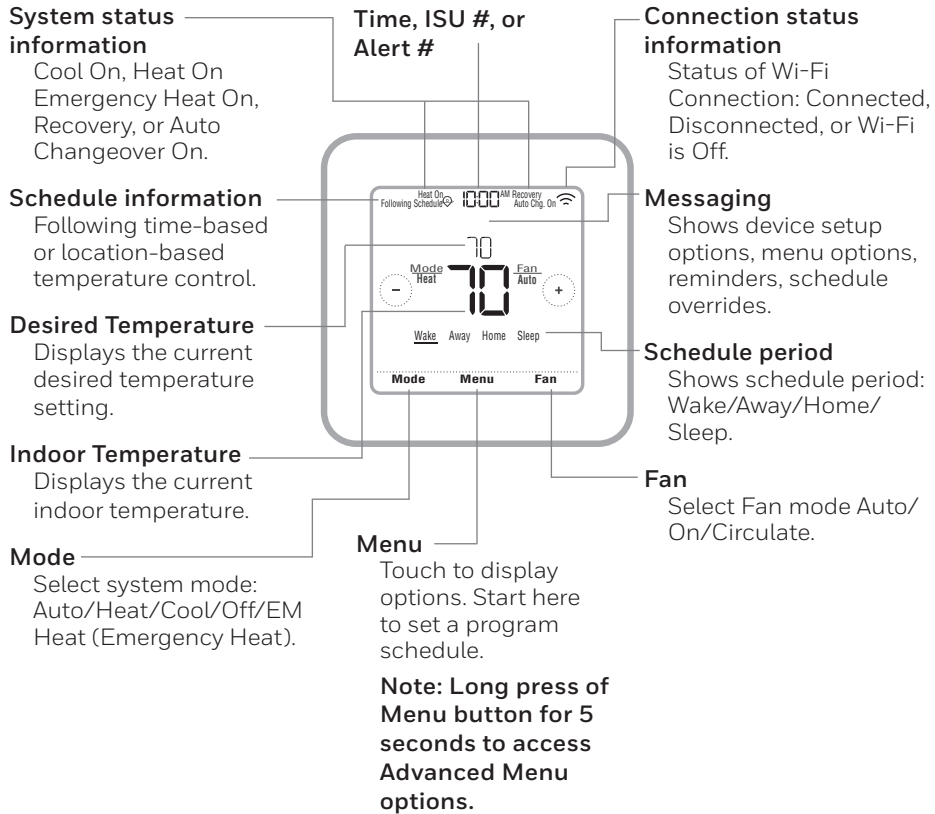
System status information
Cool On, Heat On Emergency Heat On, Recovery, or Auto Changeover On.

Time, ISU #, or Alert #

Connection status information
Status of Wi-Fi Connection: Connected, Disconnected, or Wi-Fi is Off.

Heat On
Following Schedule
10:00 AM
Recovery
Auto Chg. On

70
Mode
Heat
70
Fan
Auto
–
+
Wake Away Home Sleep
Mode Menu Fan

Schedule information
Following time-based or location-based temperature control.

Messaging
Shows device setup options, menu options, reminders, schedule overrides.

Desired Temperature
Displays the current desired temperature setting.

Schedule period
Shows schedule period: Wake/Away/Home/Sleep.

Indoor Temperature
Displays the current indoor temperature.

Fan
Select Fan mode Auto/On/Circulate.

Mode
Select system mode: Auto/Heat/Cool/Off/EM Heat (Emergency Heat).

Menu
Touch to display options. Start here to set a program schedule.

Note: Long press of Menu button for 5 seconds to access Advanced Menu options.